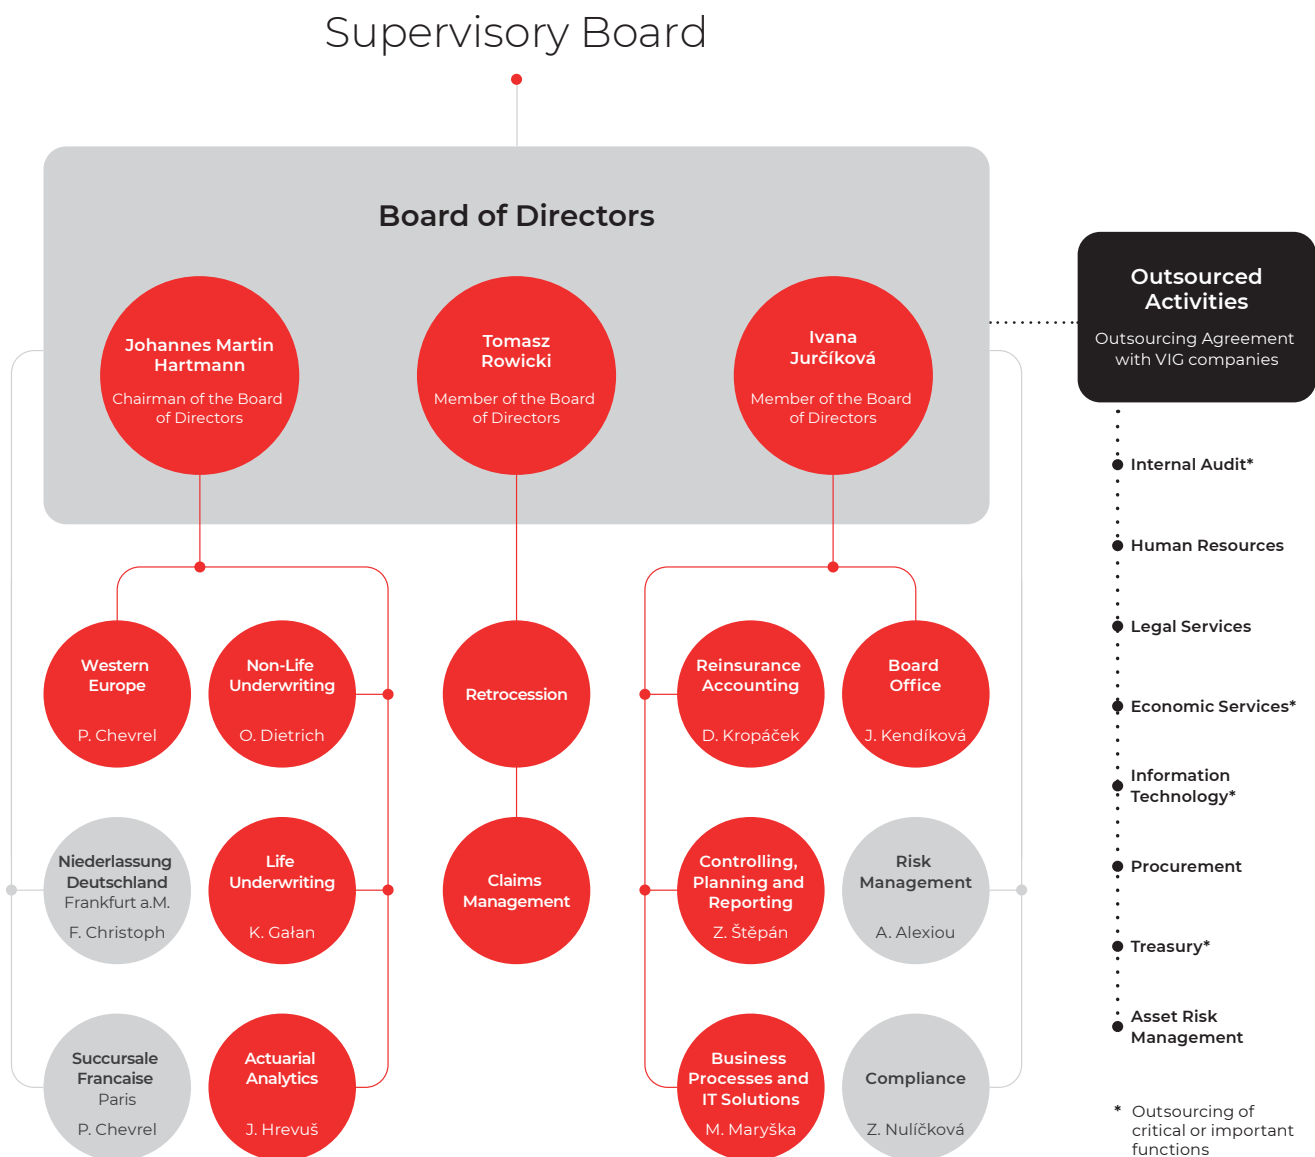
Supervisory Board

Board of Directors

Johannes Martin Hartmann
Chairman of the Board of Directors

Tomasz Rowicki
Member of the Board of Directors

Ivana Jurčíková
Member of the Board of Directors

Outsourced Activities
Outsourcing Agreement with VIG companies

Internal Audit*

Human Resources

Legal Services

Economic Services*

Information Technology*

Procurement

Treasury*

Asset Risk Management

Western Europe
P. Chevrel

Non-Life Underwriting
O. Dietrich

Retrocession

Reinsurance Accounting
D. Kropáček

Board Office
J. Kendíková

Niederlassung Deutschland
Frankfurt a.M.
F. Christoph

Life Underwriting
K. Gałan

Claims Management

Controlling, Planning and Reporting
Z. Štěpán

Risk Management
A. Alexiou

Succursale Francaise
Paris
P. Chevrel

Actuarial Analytics
J. Hrevuš

Business Processes and IT Solutions
M. Maryška

Compliance
Z. Nulíčková

* Outsourcing of critical or important functions